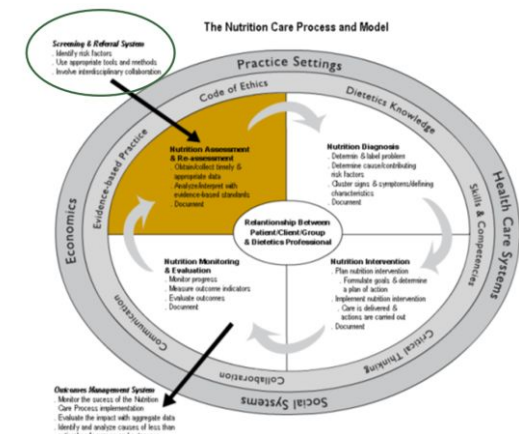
The Nutrition Care Process and Model

Screening & Referral System
. Identify risk factors
. Use appropriate tools and methods
. Involve interdisciplinary collaboration

Practice Settings

Code of Ethics

Dietetics Knowledge

Evidence-based Practice

Economics

Health Care Systems

Skills & Competencies

Nutrition Assessment & Re-assessment
. Obtain/collect timely & appropriate data
. Analyze/interpret with evidence-based standards
. Document

Nutrition Diagnosis
. Determine & label problem
. Determine cause/contributing risk factors
. Cluster signs & symptoms/defining characteristics
. Document

Relationship Between Patient/Client/Group & Dietetics Professional

Nutrition Monitoring & Evaluation
. Monitor progress
. Measure outcome indicators
. Evaluate outcomes
. Document

Nutrition Intervention
. Plan nutrition intervention
. Formulate goals & determine a plan of action
. Implement nutrition intervention
. Care is delivered & actions are carried out
. Document

Communication

Critical Thinking

Collaboration

Social Systems

Outcomes Management System
. Monitor the success of the Nutrition Care Process implementation
. Evaluate the impact with aggregate data
. Identify and analyze causes of less than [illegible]